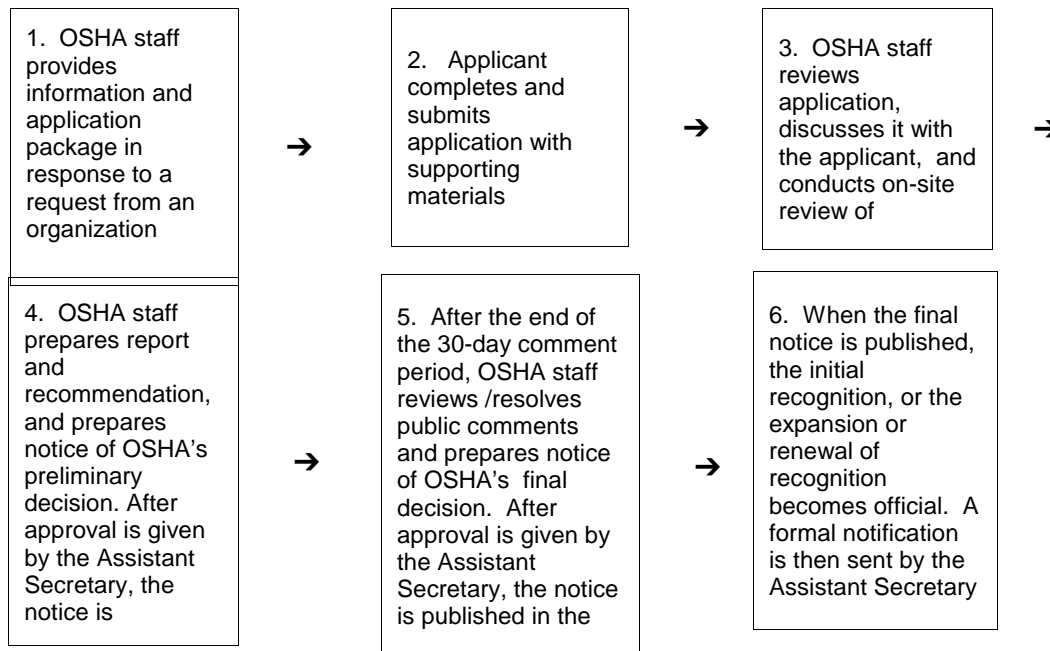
1. OSHA staff provides information and application package in response to a request from an organization

➔

2. Applicant completes and submits application with supporting materials

➔

3. OSHA staff reviews application, discusses it with the applicant, and conducts on-site review of

➔

4. OSHA staff prepares report and recommendation, and prepares notice of OSHA's preliminary decision. After approval is given by the Assistant Secretary, the notice is

➔

5. After the end of the 30-day comment period, OSHA staff reviews /resolves public comments and prepares notice of OSHA's final decision. After approval is given by the Assistant Secretary, the notice is published in the

➔

6. When the final notice is published, the initial recognition, or the expansion or renewal of recognition becomes official. A formal notification is then sent by the Assistant Secretary